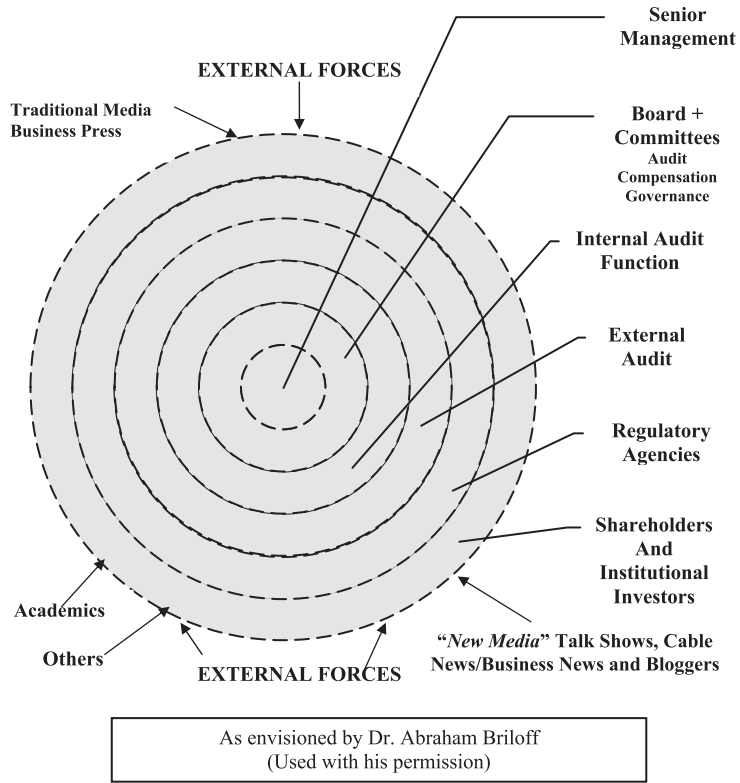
EXTERNAL FORCES

Traditional Media
Business Press

Senior Management

Board + Committees
Audit
Compensation
Governance

Internal Audit Function

External Audit

Regulatory Agencies

Shareholders And Institutional Investors

Academics

Others

EXTERNAL FORCES

"*New Media*" Talk Shows, Cable News/Business News and Bloggers

As envisioned by Dr. Abraham Briloff
(Used with his permission)